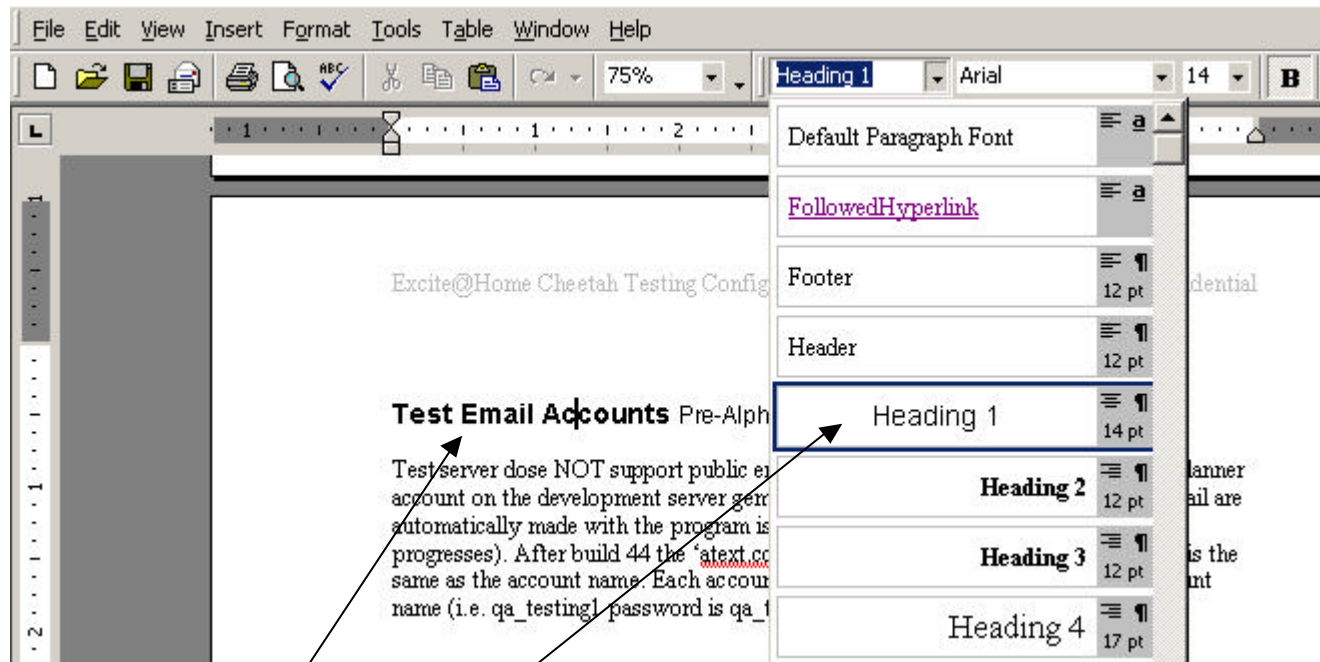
File Edit View Insert Format Tools Table Window Help

75% Heading 1 Arial 14 B

Default Paragraph Font

FollowedHyperlink

Footer 12 pt

Header 12 pt

Heading 1 14 pt

Heading 2 12 pt

Heading 3 12 pt

Heading 4 17 pt

Excite@Home Cheetah Testing Config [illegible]dential

**Test Email Accounts** Pre-Alph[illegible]

Test server dose NOT support public e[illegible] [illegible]lanner account on the development server ge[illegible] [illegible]ail are automatically made with the program is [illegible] progresses). After build 44 the 'atext.co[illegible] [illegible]is the same as the account name. Each accou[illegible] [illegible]nt name (i.e. qa_testing1 password is qa_t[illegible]